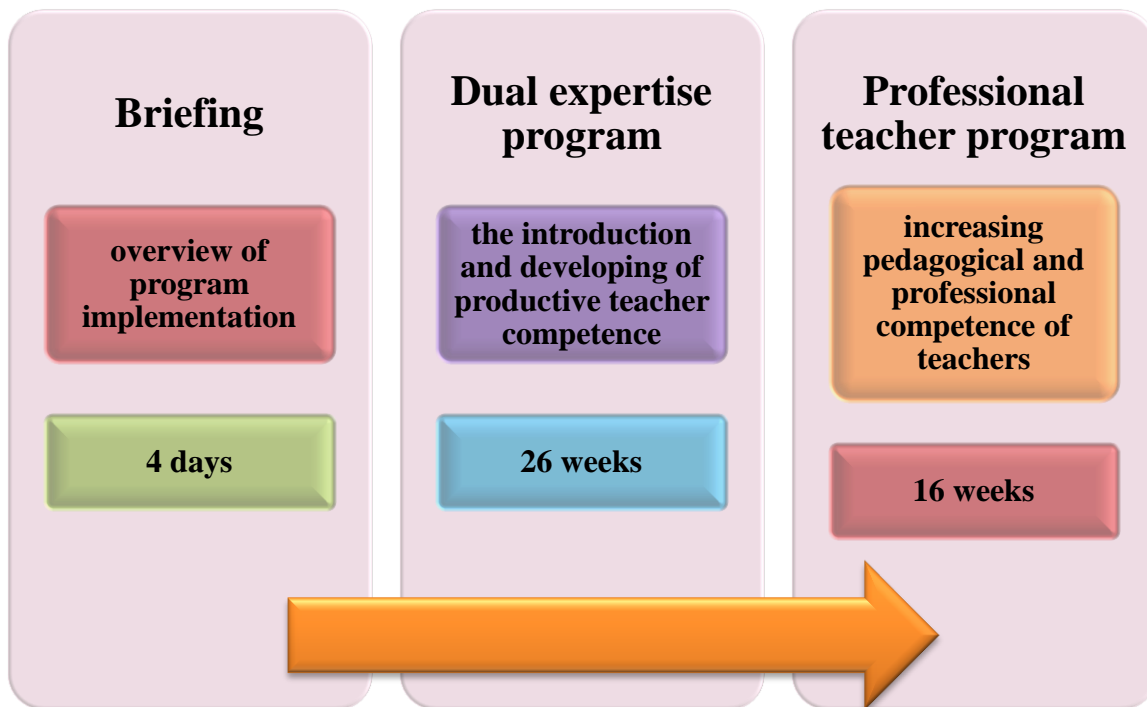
Briefing

overview of program implementation

4 days

Dual expertise program

the introduction and developing of productive teacher competence

26 weeks

Professional teacher program

increasing pedagogical and professional competence of teachers

16 weeks